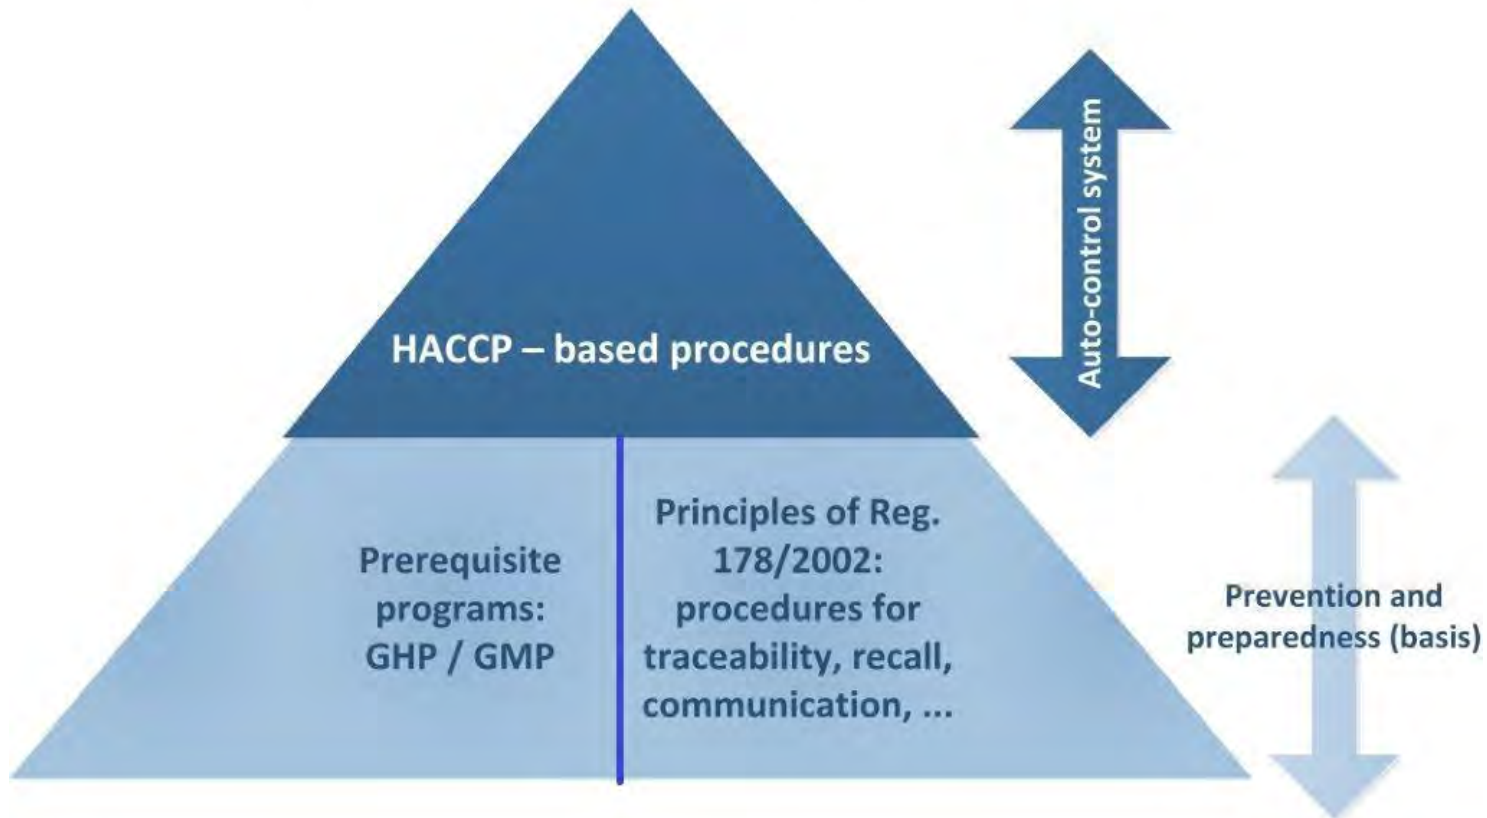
HACCP – based procedures

Auto-control system

Prerequisite programs: GHP / GMP

Principles of Reg. 178/2002: procedures for traceability, recall, communication, ...

Prevention and preparedness (basis)